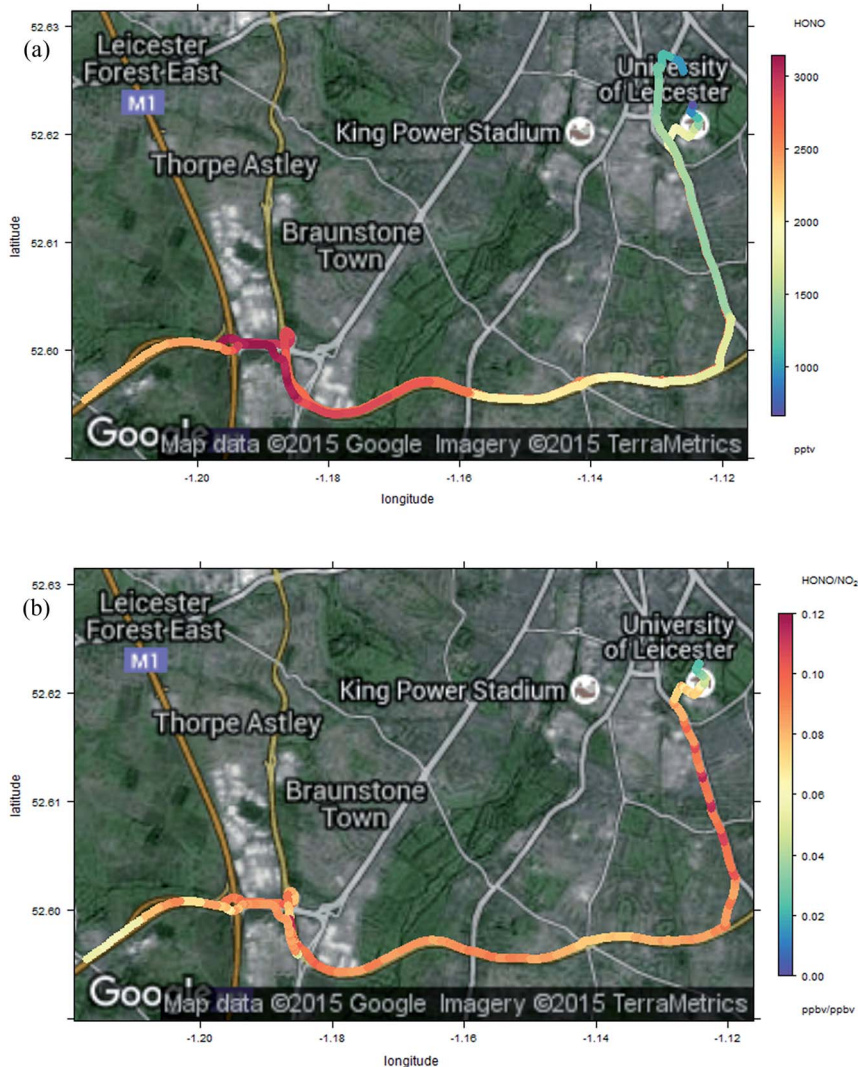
(a)

Leicester Forest East

M1

Thorpe Astley

Braunstone Town

King Power Stadium

University of Leicester

Google

Map data ©2015 Google Imagery ©2015 TerraMetrics

latitude

52.63
52.62
52.61
52.60

longitude

-1.20
-1.18
-1.16
-1.14
-1.12

HONO

3000
2500
2000
1500
1000

pptv

(b)

Leicester Forest East

M1

Thorpe Astley

Braunstone Town

King Power Stadium

University of Leicester

Google

Map data ©2015 Google Imagery ©2015 TerraMetrics

latitude

52.63
52.62
52.61
52.60

longitude

-1.20
-1.18
-1.16
-1.14
-1.12

HONO/NO$_2$

0.12
0.10
0.08
0.06
0.04
0.02
0.00

ppbv/ppbv